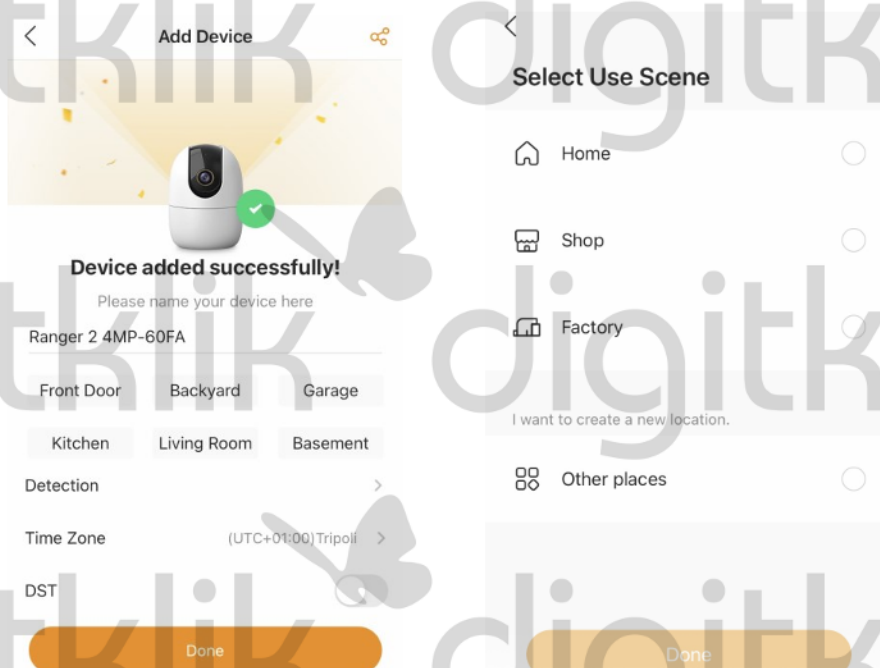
tklik digitk

Add Device

Device added successfully!

Please name your device here

Ranger 2 4MP-60FA

Front Door

Backyard

Garage

Kitchen

Living Room

Basement

Detection

Time Zone

(UTC+01:00)Tripoli

DST

Done

Select Use Scene

Home

Shop

Factory

I want to create a new location.

Other places

Done